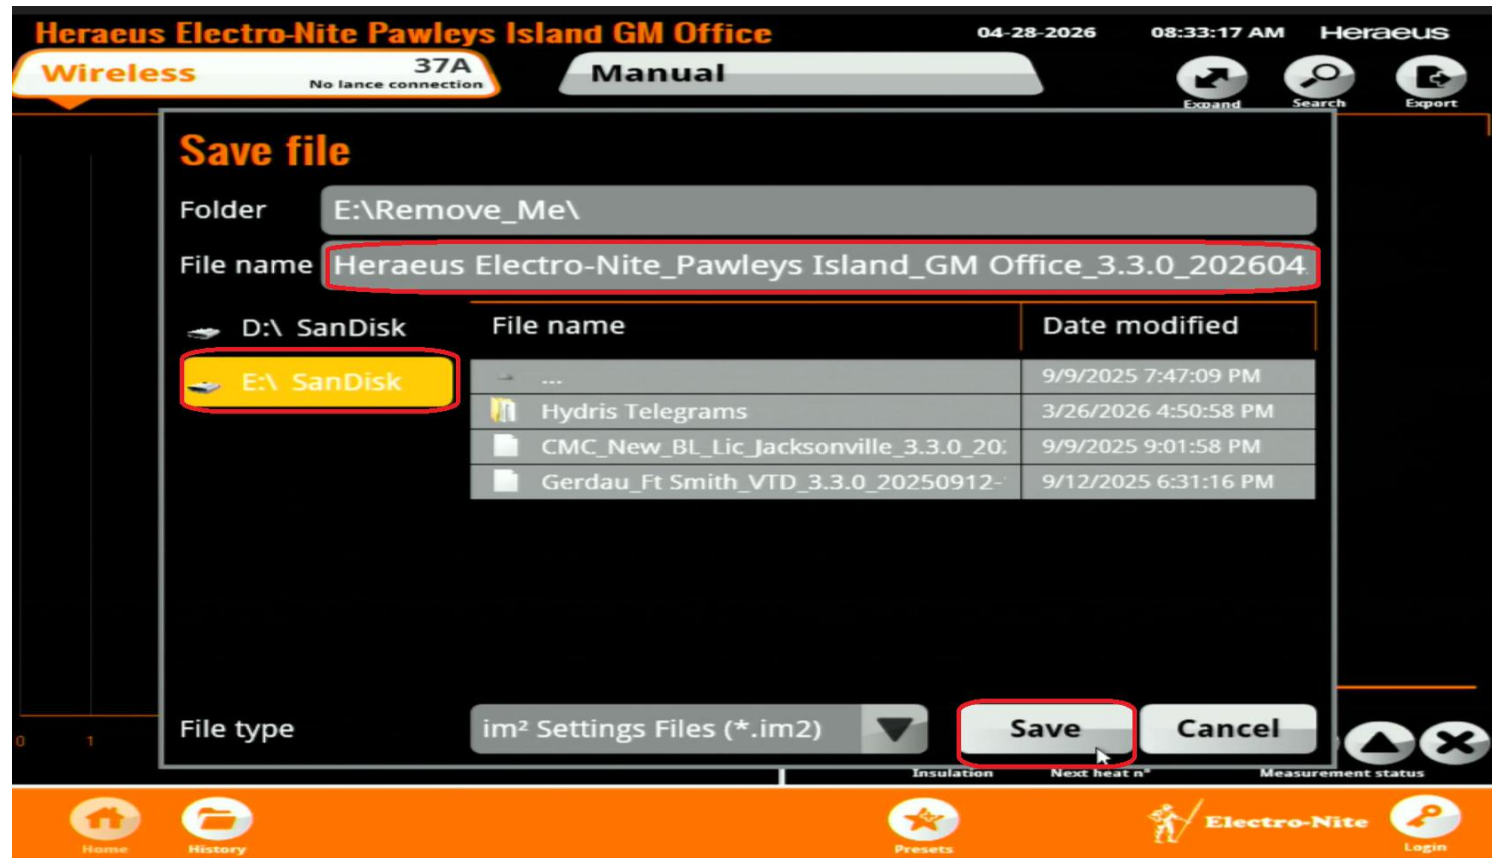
Heraeus Electro-Nite Pawleys Island GM Office

04-28-2026 08:33:17 AM Heraeus

Wireless 37A No lance connection

Manual

Expand Search Export

Save file

Folder E:\Remove_Me\

File name Heraeus Electro-Nite_Pawleys Island_GM Office_3.3.0_202604

D:\ SanDisk

E:\ SanDisk

| File name | Date modified |
|---|---|
| ... | 9/9/2025 7:47:09 PM |
| Hydris Telegrams | 3/26/2026 4:50:58 PM |
| CMC_New_BL_Lic_Jacksonville_3.3.0_20 | 9/9/2025 9:01:58 PM |
| Gerdau_Ft Smith_VTD_3.3.0_20250912- | 9/12/2025 6:31:16 PM |

File type im² Settings Files (*.im2)

Save Cancel

0 1

Insulation Next heat n° Measurement status

Home History Presets Electro-Nite Login